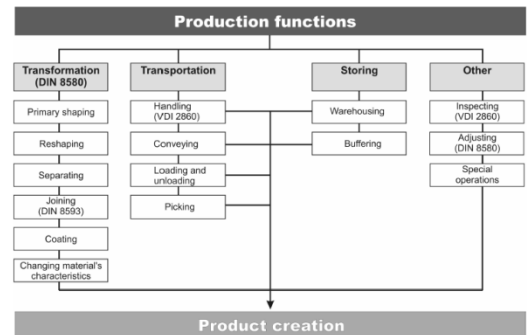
Production functions

Transformation (DIN 8580)

Primary shaping

Reshaping

Separating

Joining (DIN 8593)

Coating

Changing material's characteristics

Transportation

Handling (VDI 2860)

Conveying

Loading and unloading

Picking

Storing

Warehousing

Buffering

Other

Inspecting (VDI 2860)

Adjusting (DIN 8580)

Special operations

Product creation